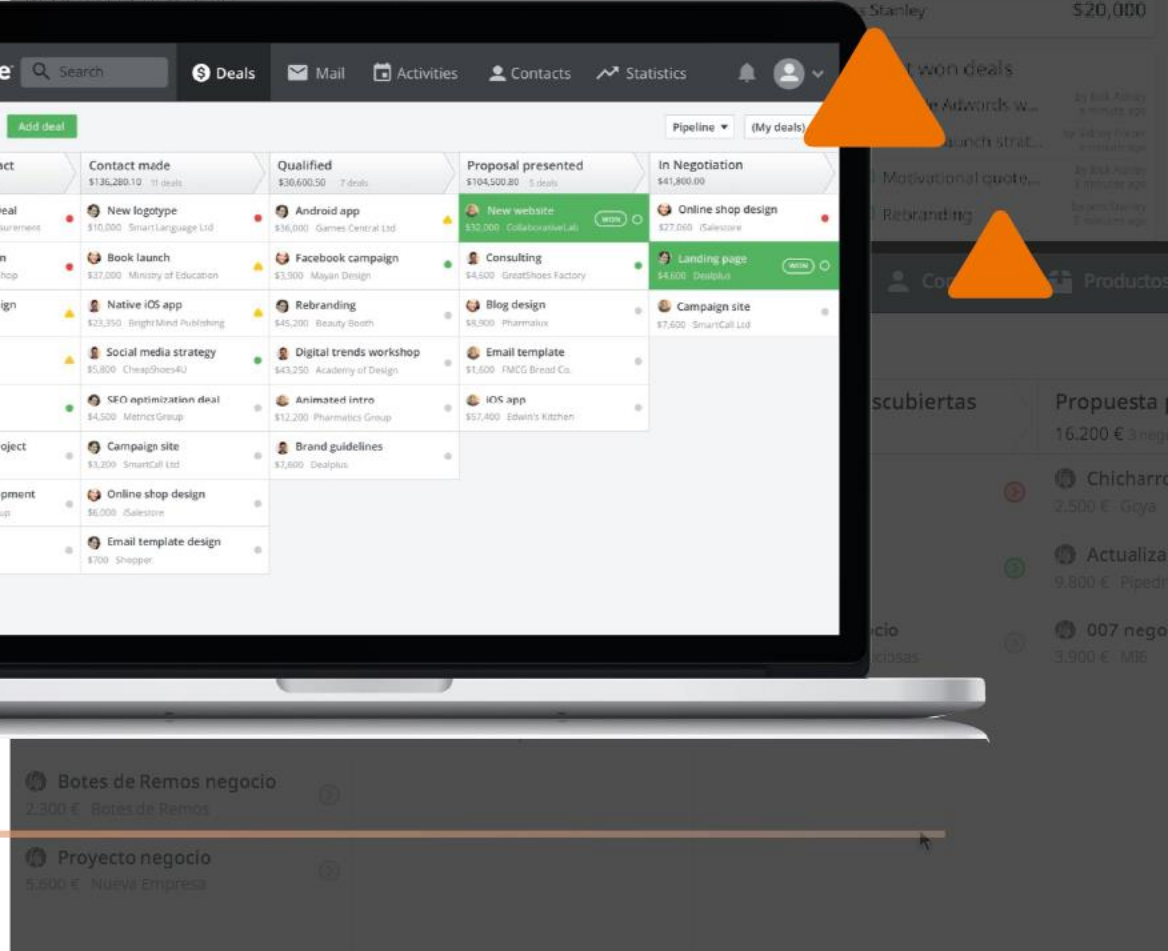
Stanley $20,000

won deals

Adwords w...

launch strat...

Motivational quote...

Rebranding

e Search

Deals Mail Activities Contacts Statistics

Add deal

Pipeline ▾ (My deals)

| act | Contact made $136,280.10 11 deals | Qualified $30,600.50 7 deals | Proposal presented $104,500.80 5 deals | In Negotiation $41,800.00 |
|---|---|---|---|---|
| eal surement | New logotype $10,000 SmartLanguage Ltd | Android app $36,000 Games Central Ltd | New website $32,000 CollaborativeLab WON | Online shop design $27,060 iSalestore |
| n hop | Book launch $37,000 Ministry of Education | Facebook campaign $3,900 Mayan Design | Consulting $4,600 GreatShoes Factory | Landing page $4,600 Dealplus WON |
| ign | Native iOS app $23,350 BrightMind Publishing | Rebranding $45,200 Beauty Booth | Blog design $8,900 Pharmalux | Campaign site $7,600 SmartCall Ltd |
| | Social media strategy $5,800 CheapShoes4U | Digital trends workshop $43,250 Academy of Design | Email template $1,600 FMCG Bread Co. | |
| | SEO optimization deal $4,500 MetricsGroup | Animated intro $12,200 Pharmatics Group | iOS app $57,400 Edwin's Kitchen | |
| oject | Campaign site $3,200 SmartCall Ltd | Brand guidelines $7,600 Dealplus | | |
| pment up | Online shop design $6,000 iSalestore | | | |
| | Email template design $700 Shopper | | | |

Co Productos

scubiertas

Propuesta

16.200 € 3 nego

Chicharr

2.500 € Goya

Actualiza

9.800 € Piped

cio

ciosas

007 nego

3.900 € MI6

Botes de Remos negocio

2.300 € Botes de Remos

Proyecto negocio

5.600 € Nueva Empresa